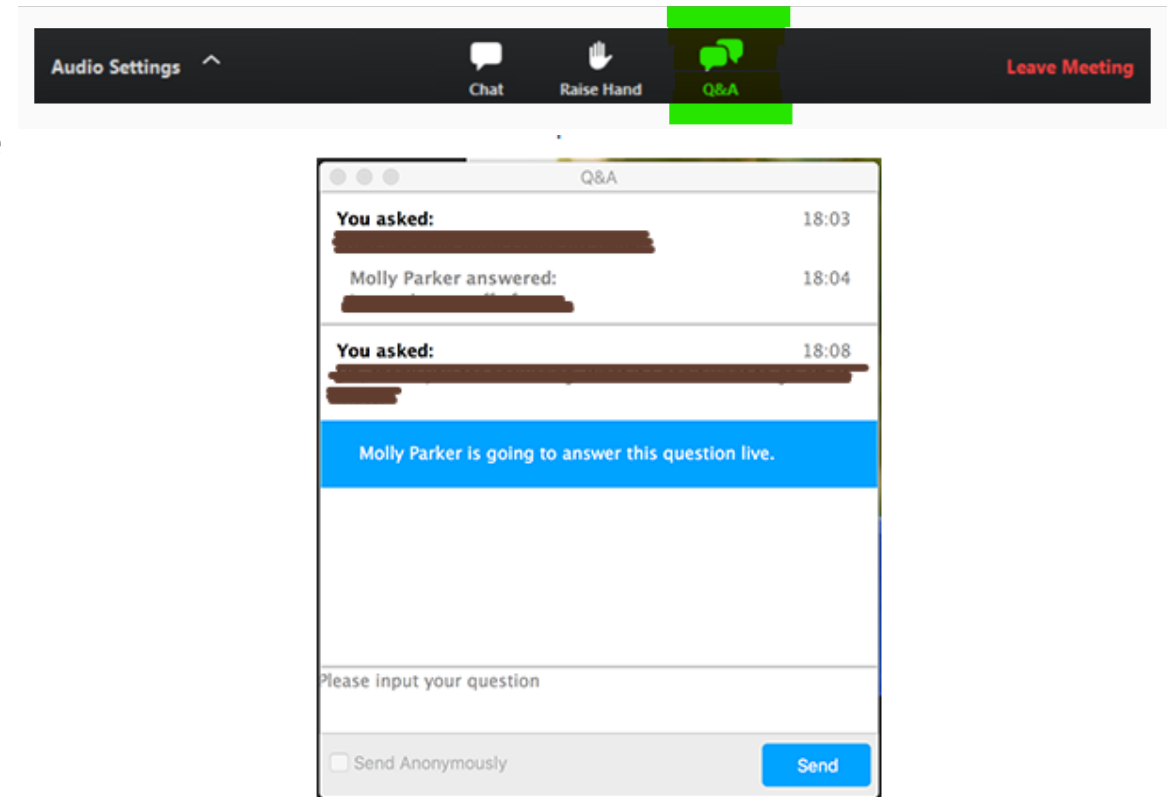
Audio Settings ^ Chat Raise Hand Q&A Leave Meeting

Q&A

You asked: 18:03
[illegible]

Molly Parker answered: 18:04
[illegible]

You asked: 18:08
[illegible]

Molly Parker is going to answer this question live.

Please input your question

Send Anonymously

Send